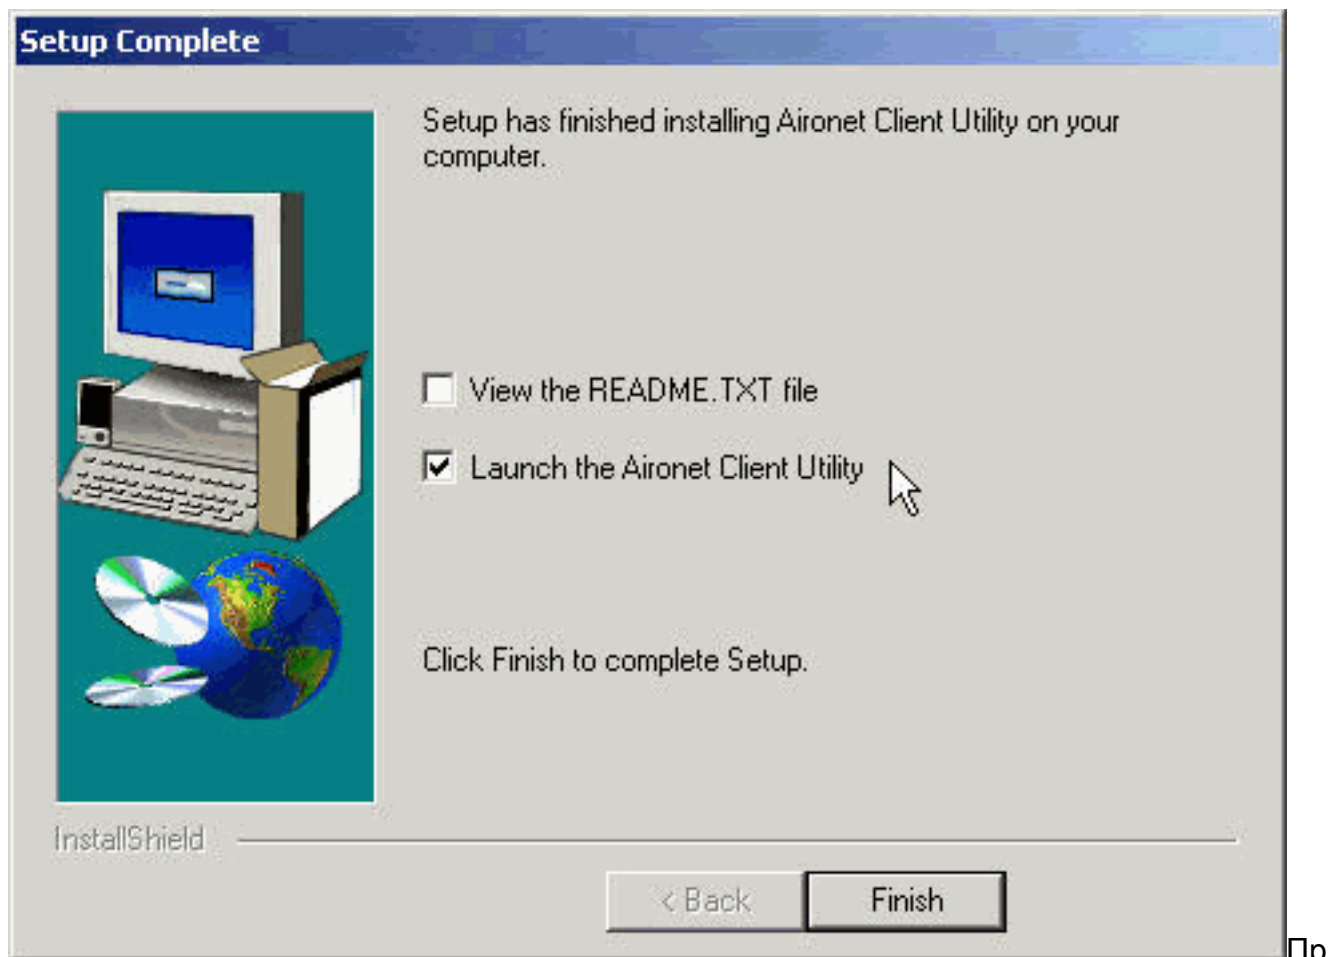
Setup Complete

Setup has finished installing Aironet Client Utility on your computer.

View the README.TXT file

Launch the Aironet Client Utility

Click Finish to complete Setup.

InstallShield

< Back

Finish

Пр